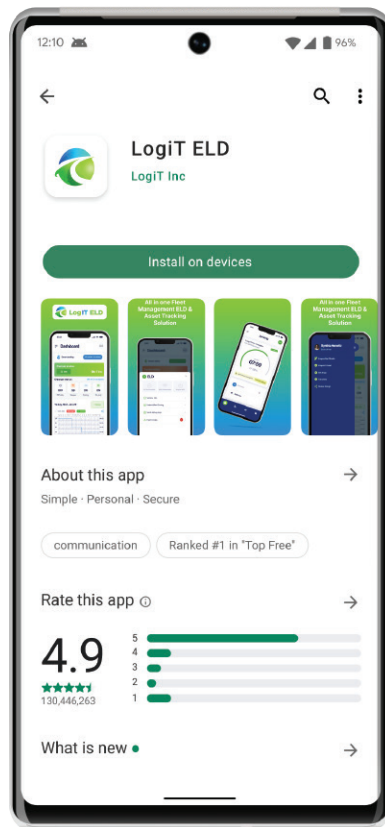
12:10 96%

LogiT ELD
LogiT Inc

Install on devices

LogiT ELD

Dashboard

All in one Fleet Management ELD & Asset Tracking Solution

All in one Fleet Management ELD & Asset Tracking Solution

About this app →
Simple · Personal · Secure

communication
Ranked #1 in "Top Free"

Rate this app ⓘ →

4.9
5
4
3
2
1
130,446,263

What is new ●→